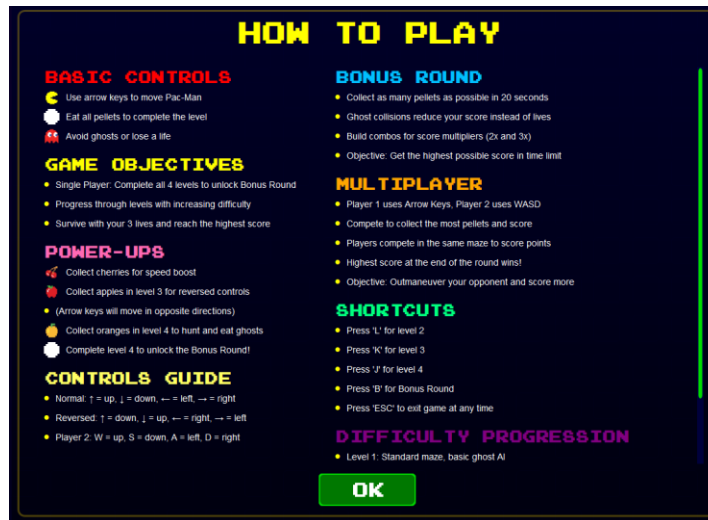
HOW TO PLAY

BASIC CONTROLS

Use arrow keys to move Pac-Man

Eat all pellets to complete the level

Avoid ghosts or lose a life

GAME OBJECTIVES

Single Player: Complete all 4 levels to unlock Bonus Round

Progress through levels with increasing difficulty

Survive with your 3 lives and reach the highest score

POWER-UPS

Collect cherries for speed boost

Collect apples in level 3 for reversed controls

(Arrow keys will move in opposite directions)

Collect oranges in level 4 to hunt and eat ghosts

Complete level 4 to unlock the Bonus Round!

CONTROLS GUIDE

Normal: ↑ = up, ↓ = down, ← = left, → = right

Reversed: ↑ = down, ↓ = up, ← = right, → = left

Player 2: W = up, S = down, A = left, D = right

BONUS ROUND

Collect as many pellets as possible in 20 seconds

Ghost collisions reduce your score instead of lives

Build combos for score multipliers (2x and 3x)

Objective: Get the highest possible score in time limit

MULTIPLAYER

Player 1 uses Arrow Keys, Player 2 uses WASD

Compete to collect the most pellets and score

Players compete in the same maze to score points

Highest score at the end of the round wins!

Objective: Outmaneuver your opponent and score more

SHORTCUTS

Press 'L' for level 2

Press 'K' for level 3

Press 'J' for level 4

Press 'B' for Bonus Round

Press 'ESC' to exit game at any time

DIFFICULTY PROGRESSION

Level 1: Standard maze, basic ghost AI

OK